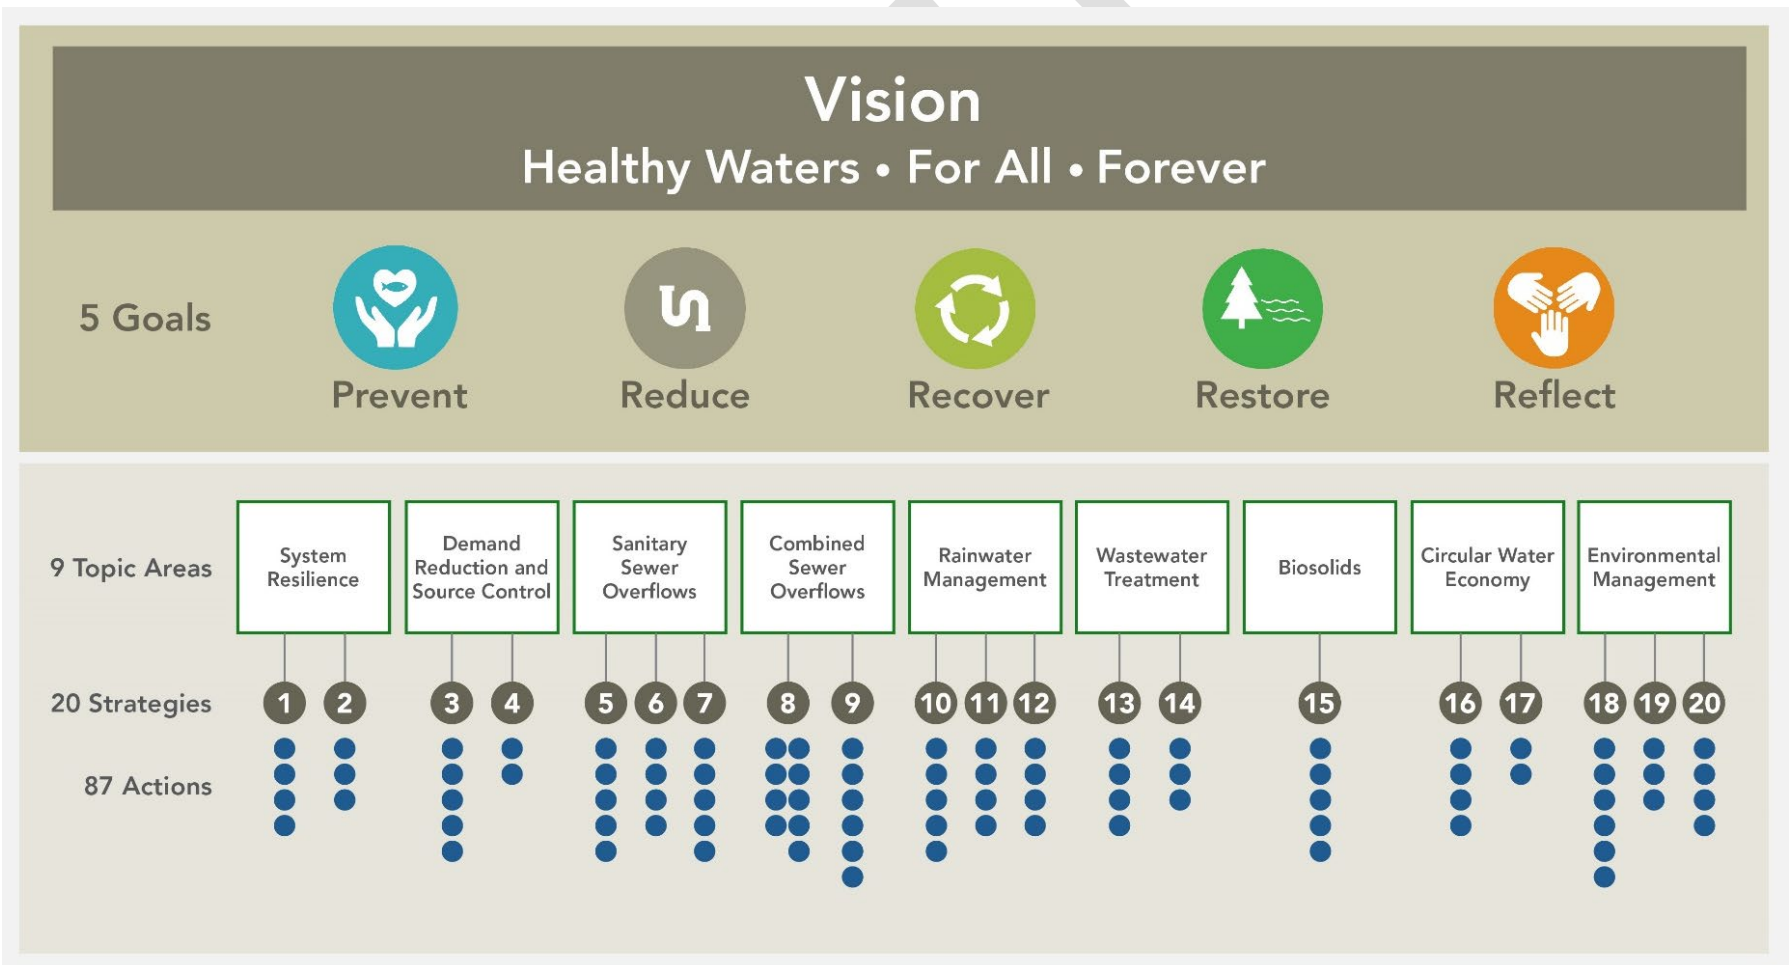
Vision
Healthy Waters • For All • Forever

5 Goals

Prevent

Reduce

Recover

Restore

Reflect

9 Topic Areas

System Resilience

Demand Reduction and Source Control

Sanitary Sewer Overflows

Combined Sewer Overflows

Rainwater Management

Wastewater Treatment

Biosolids

Circular Water Economy

Environmental Management

20 Strategies

1 2 3 4 5 6 7 8 9 10 11 12 13 14 15 16 17 18 19 20

87 Actions